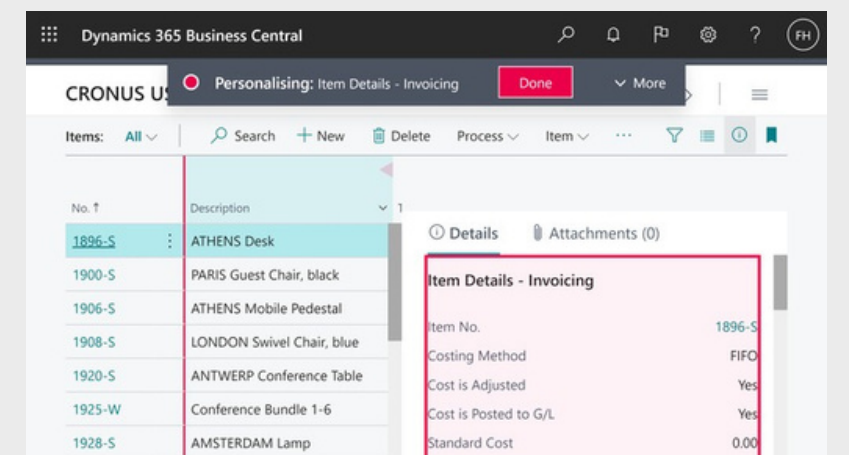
Dynamics 365 Business Central

FH

CRONUS US

Personalising: Item Details - Invoicing

Done

More

Items: All

Search

+ New

Delete

Process

Item

···

| No. ↑ | Description |
|---|---|
| 1896-S | ATHENS Desk |
| 1900-S | PARIS Guest Chair, black |
| 1906-S | ATHENS Mobile Pedestal |
| 1908-S | LONDON Swivel Chair, blue |
| 1920-S | ANTWERP Conference Table |
| 1925-W | Conference Bundle 1-6 |
| 1928-S | AMSTERDAM Lamp |

Details

Attachments (0)

Item Details - Invoicing

| | |
|---|---|
| Item No. | 1896-S |
| Costing Method | FIFO |
| Cost is Adjusted | Yes |
| Cost is Posted to G/L | Yes |
| Standard Cost | 0.00 |